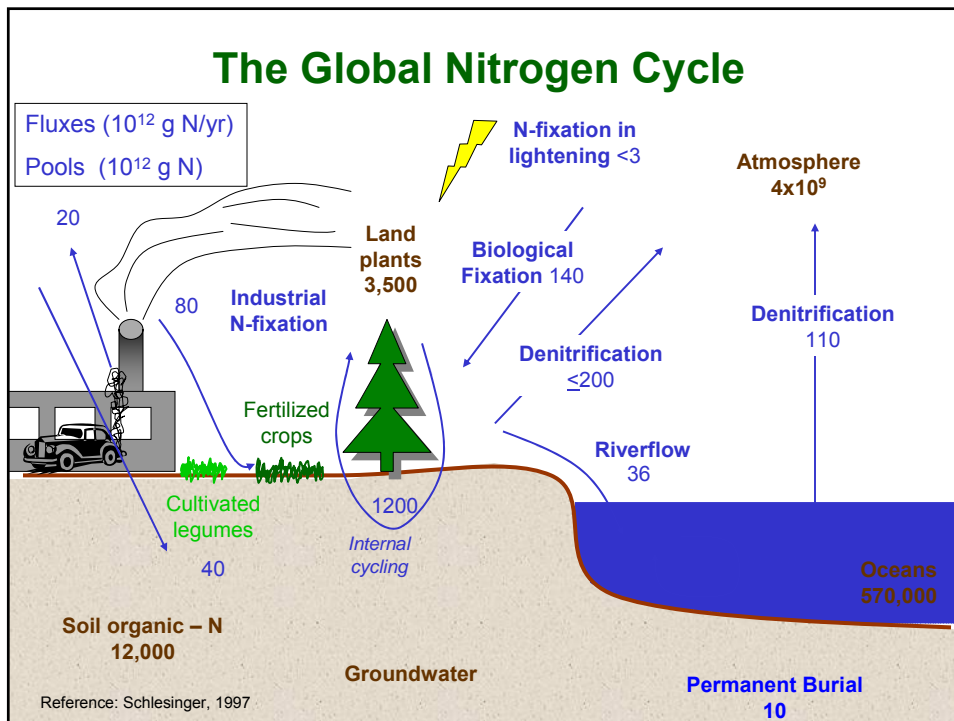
The Global Nitrogen Cycle

Fluxes ($10^{12}$ g N/yr)
Pools ($10^{12}$ g N)

N-fixation in lightening <3

Atmosphere
$4x10^9$

20

Land plants
3,500

Biological Fixation 140

80

Industrial N-fixation

Denitrification
110

Denitrification
<u><</u>200

Fertilized crops

Riverflow
36

Cultivated legumes

1200

Internal cycling

40

Oceans
570,000

Soil organic – N
12,000

Groundwater

Permanent Burial
10

Reference: Schlesinger, 1997